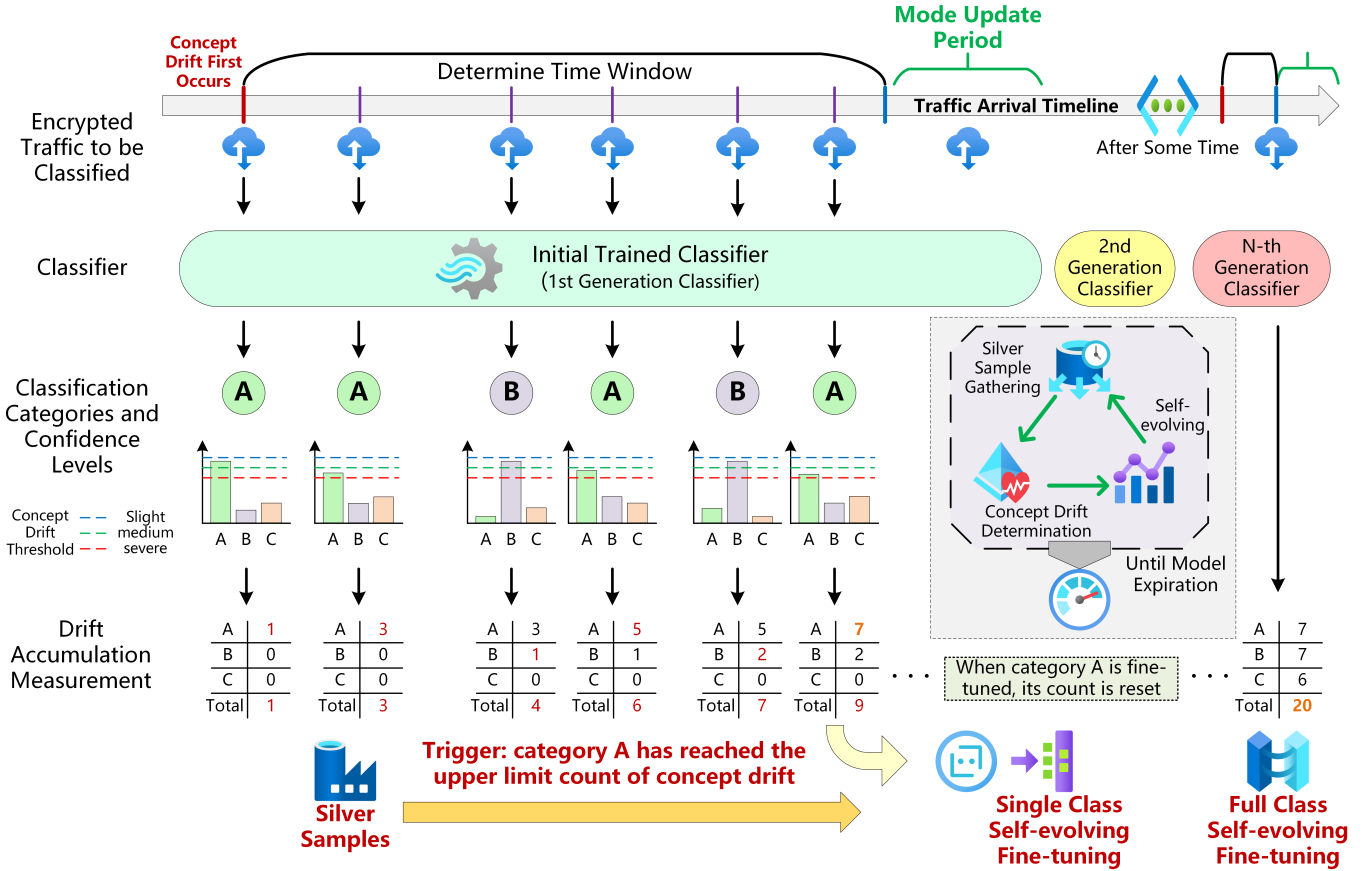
Concept Drift First Occurs

Determine Time Window

Mode Update Period

Traffic Arrival Timeline

After Some Time

Encrypted Traffic to be Classified

Classifier

Initial Trained Classifier
(1st Generation Classifier)

2nd Generation Classifier

N-th Generation Classifier

Classification Categories and Confidence Levels

A A B A B A

Concept Drift Threshold
Slight
medium
severe

A B C A B C A B C A B C A B C A B C

Silver Sample Gathering

Self-evolving

Concept Drift Determination

Until Model Expiration

Drift Accumulation Measurement

| A | 1 |
|---|---|
| B | 0 |
| C | 0 |
| Total | 1 |

| A | 3 |
|---|---|
| B | 0 |
| C | 0 |
| Total | 3 |

| A | 3 |
|---|---|
| B | 1 |
| C | 0 |
| Total | 4 |

| A | 5 |
|---|---|
| B | 1 |
| C | 0 |
| Total | 6 |

| A | 5 |
|---|---|
| B | 2 |
| C | 0 |
| Total | 7 |

| A | 7 |
|---|---|
| B | 2 |
| C | 0 |
| Total | 9 |

When category A is fine-tuned, its count is reset

| A | 7 |
|---|---|
| B | 7 |
| C | 6 |
| Total | 20 |

Silver Samples

Trigger: category A has reached the upper limit count of concept drift

Single Class Self-evolving Fine-tuning

Full Class Self-evolving Fine-tuning